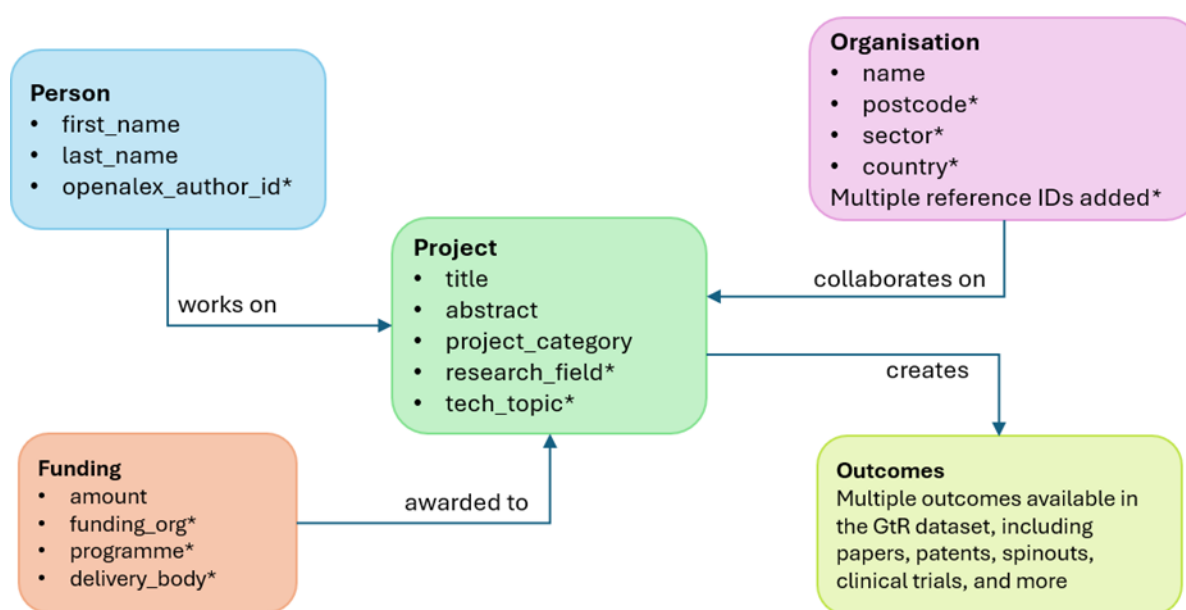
Person
- first_name
- last_name
- openalex_author_id*

Organisation
- name
- postcode*
- sector*
- country*
Multiple reference IDs added*

Project
- title
- abstract
- project_category
- research_field*
- tech_topic*

works on

collaborates on

creates

Funding
- amount
- funding_org*
- programme*
- delivery_body*

awarded to

Outcomes
Multiple outcomes available in the GtR dataset, including papers, patents, spinouts, clinical trials, and more